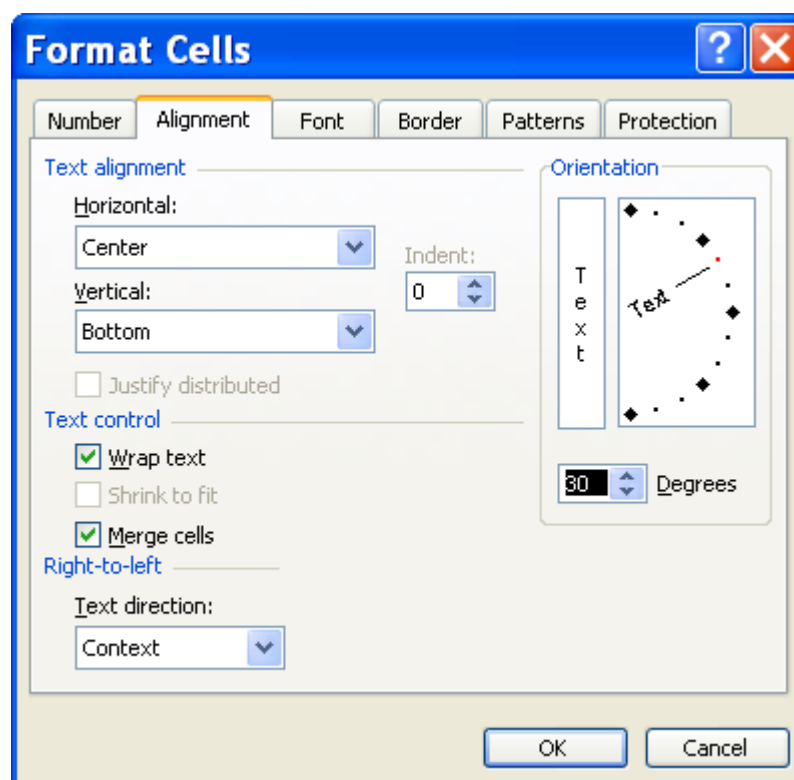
Format Cells

Number | Alignment | Font | Border | Patterns | Protection

Text alignment

Horizontal:
Center

Indent:
0

Vertical:
Bottom

Justify distributed

Text control

Wrap text

Shrink to fit

Merge cells

Right-to-left

Text direction:
Context

Orientation

T
e
x
t

Text

30 Degrees

OK

Cancel